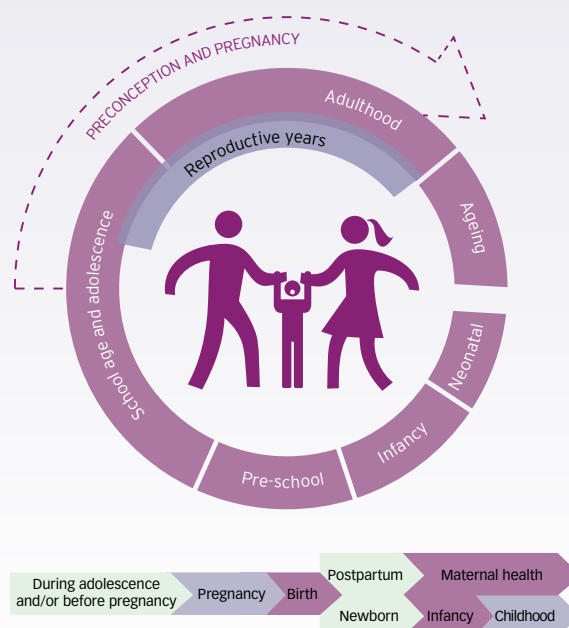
PRECONCEPTION AND PREGNANCY

Adulthood

Reproductive years

Ageing

Neonatal

Infancy

Pre-school

School age and adolescence

During adolescence and/or before pregnancy

Pregnancy

Birth

Postpartum

Maternal health

Newborn

Infancy

Childhood